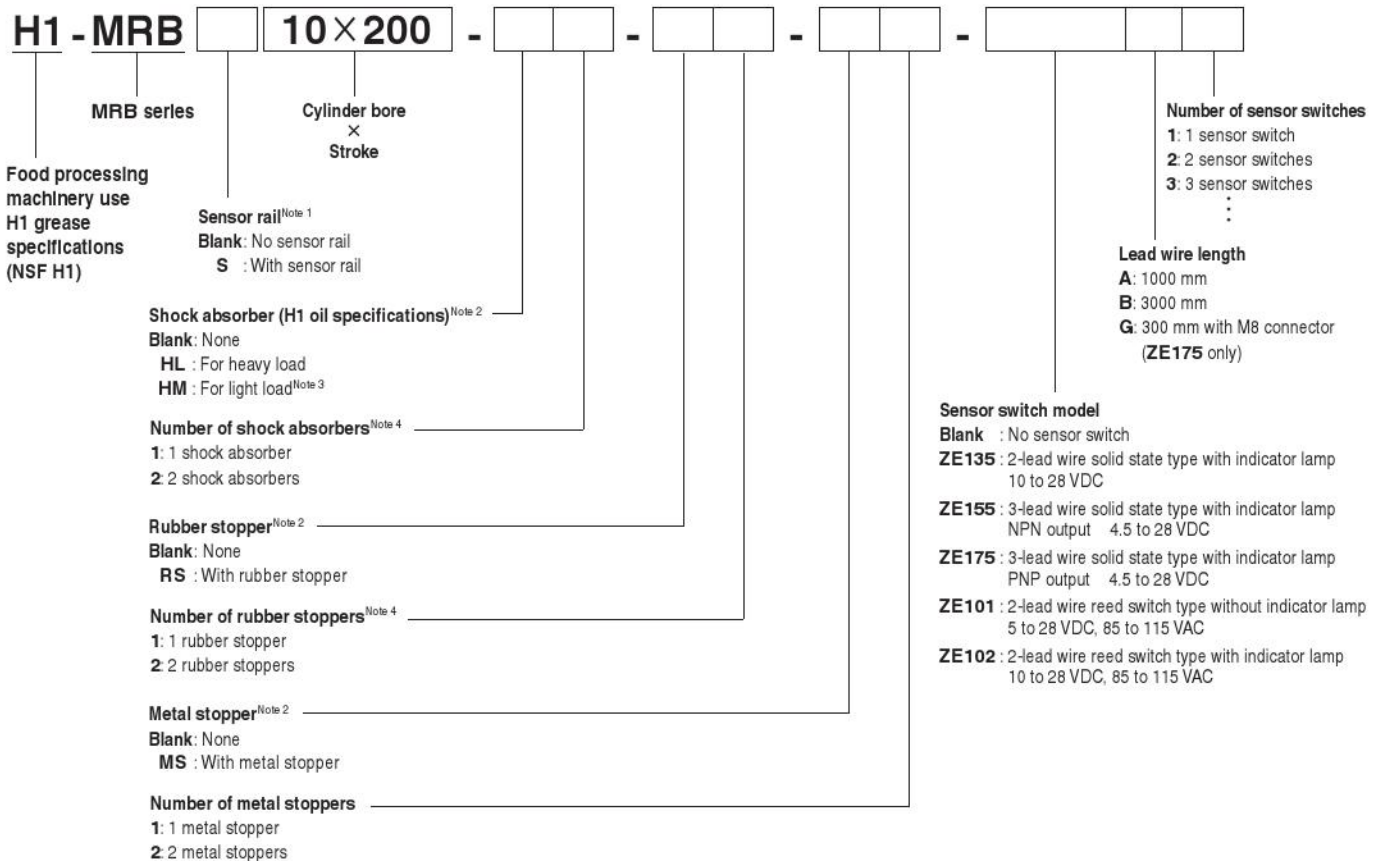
H1 - MRB 10 × 200 - - - -

MRB series

Cylinder bore
×
Stroke

Food processing machinery use H1 grease specifications (NSF H1)

Sensor rail$^{\text{Note 1}}$
Blank: No sensor rail
S : With sensor rail

Shock absorber (H1 oil specifications)$^{\text{Note 2}}$
Blank: None
HL : For heavy load
HM : For light load$^{\text{Note 3}}$

Number of shock absorbers$^{\text{Note 4}}$
1: 1 shock absorber
2: 2 shock absorbers

Rubber stopper$^{\text{Note 2}}$
Blank: None
RS : With rubber stopper

Number of rubber stoppers$^{\text{Note 4}}$
1: 1 rubber stopper
2: 2 rubber stoppers

Metal stopper$^{\text{Note 2}}$
Blank: None
MS : With metal stopper

Number of metal stoppers
1: 1 metal stopper
2: 2 metal stoppers

Number of sensor switches
1: 1 sensor switch
2: 2 sensor switches
3: 3 sensor switches
⋮

Lead wire length
A: 1000 mm
B: 3000 mm
G: 300 mm with M8 connector (ZE175 only)

Sensor switch model
Blank : No sensor switch
ZE135 : 2-lead wire solid state type with indicator lamp 10 to 28 VDC
ZE155 : 3-lead wire solid state type with indicator lamp NPN output 4.5 to 28 VDC
ZE175 : 3-lead wire solid state type with indicator lamp PNP output 4.5 to 28 VDC
ZE101 : 2-lead wire reed switch type without indicator lamp 5 to 28 VDC, 85 to 115 VAC
ZE102 : 2-lead wire reed switch type with indicator lamp 10 to 28 VDC, 85 to 115 VAC